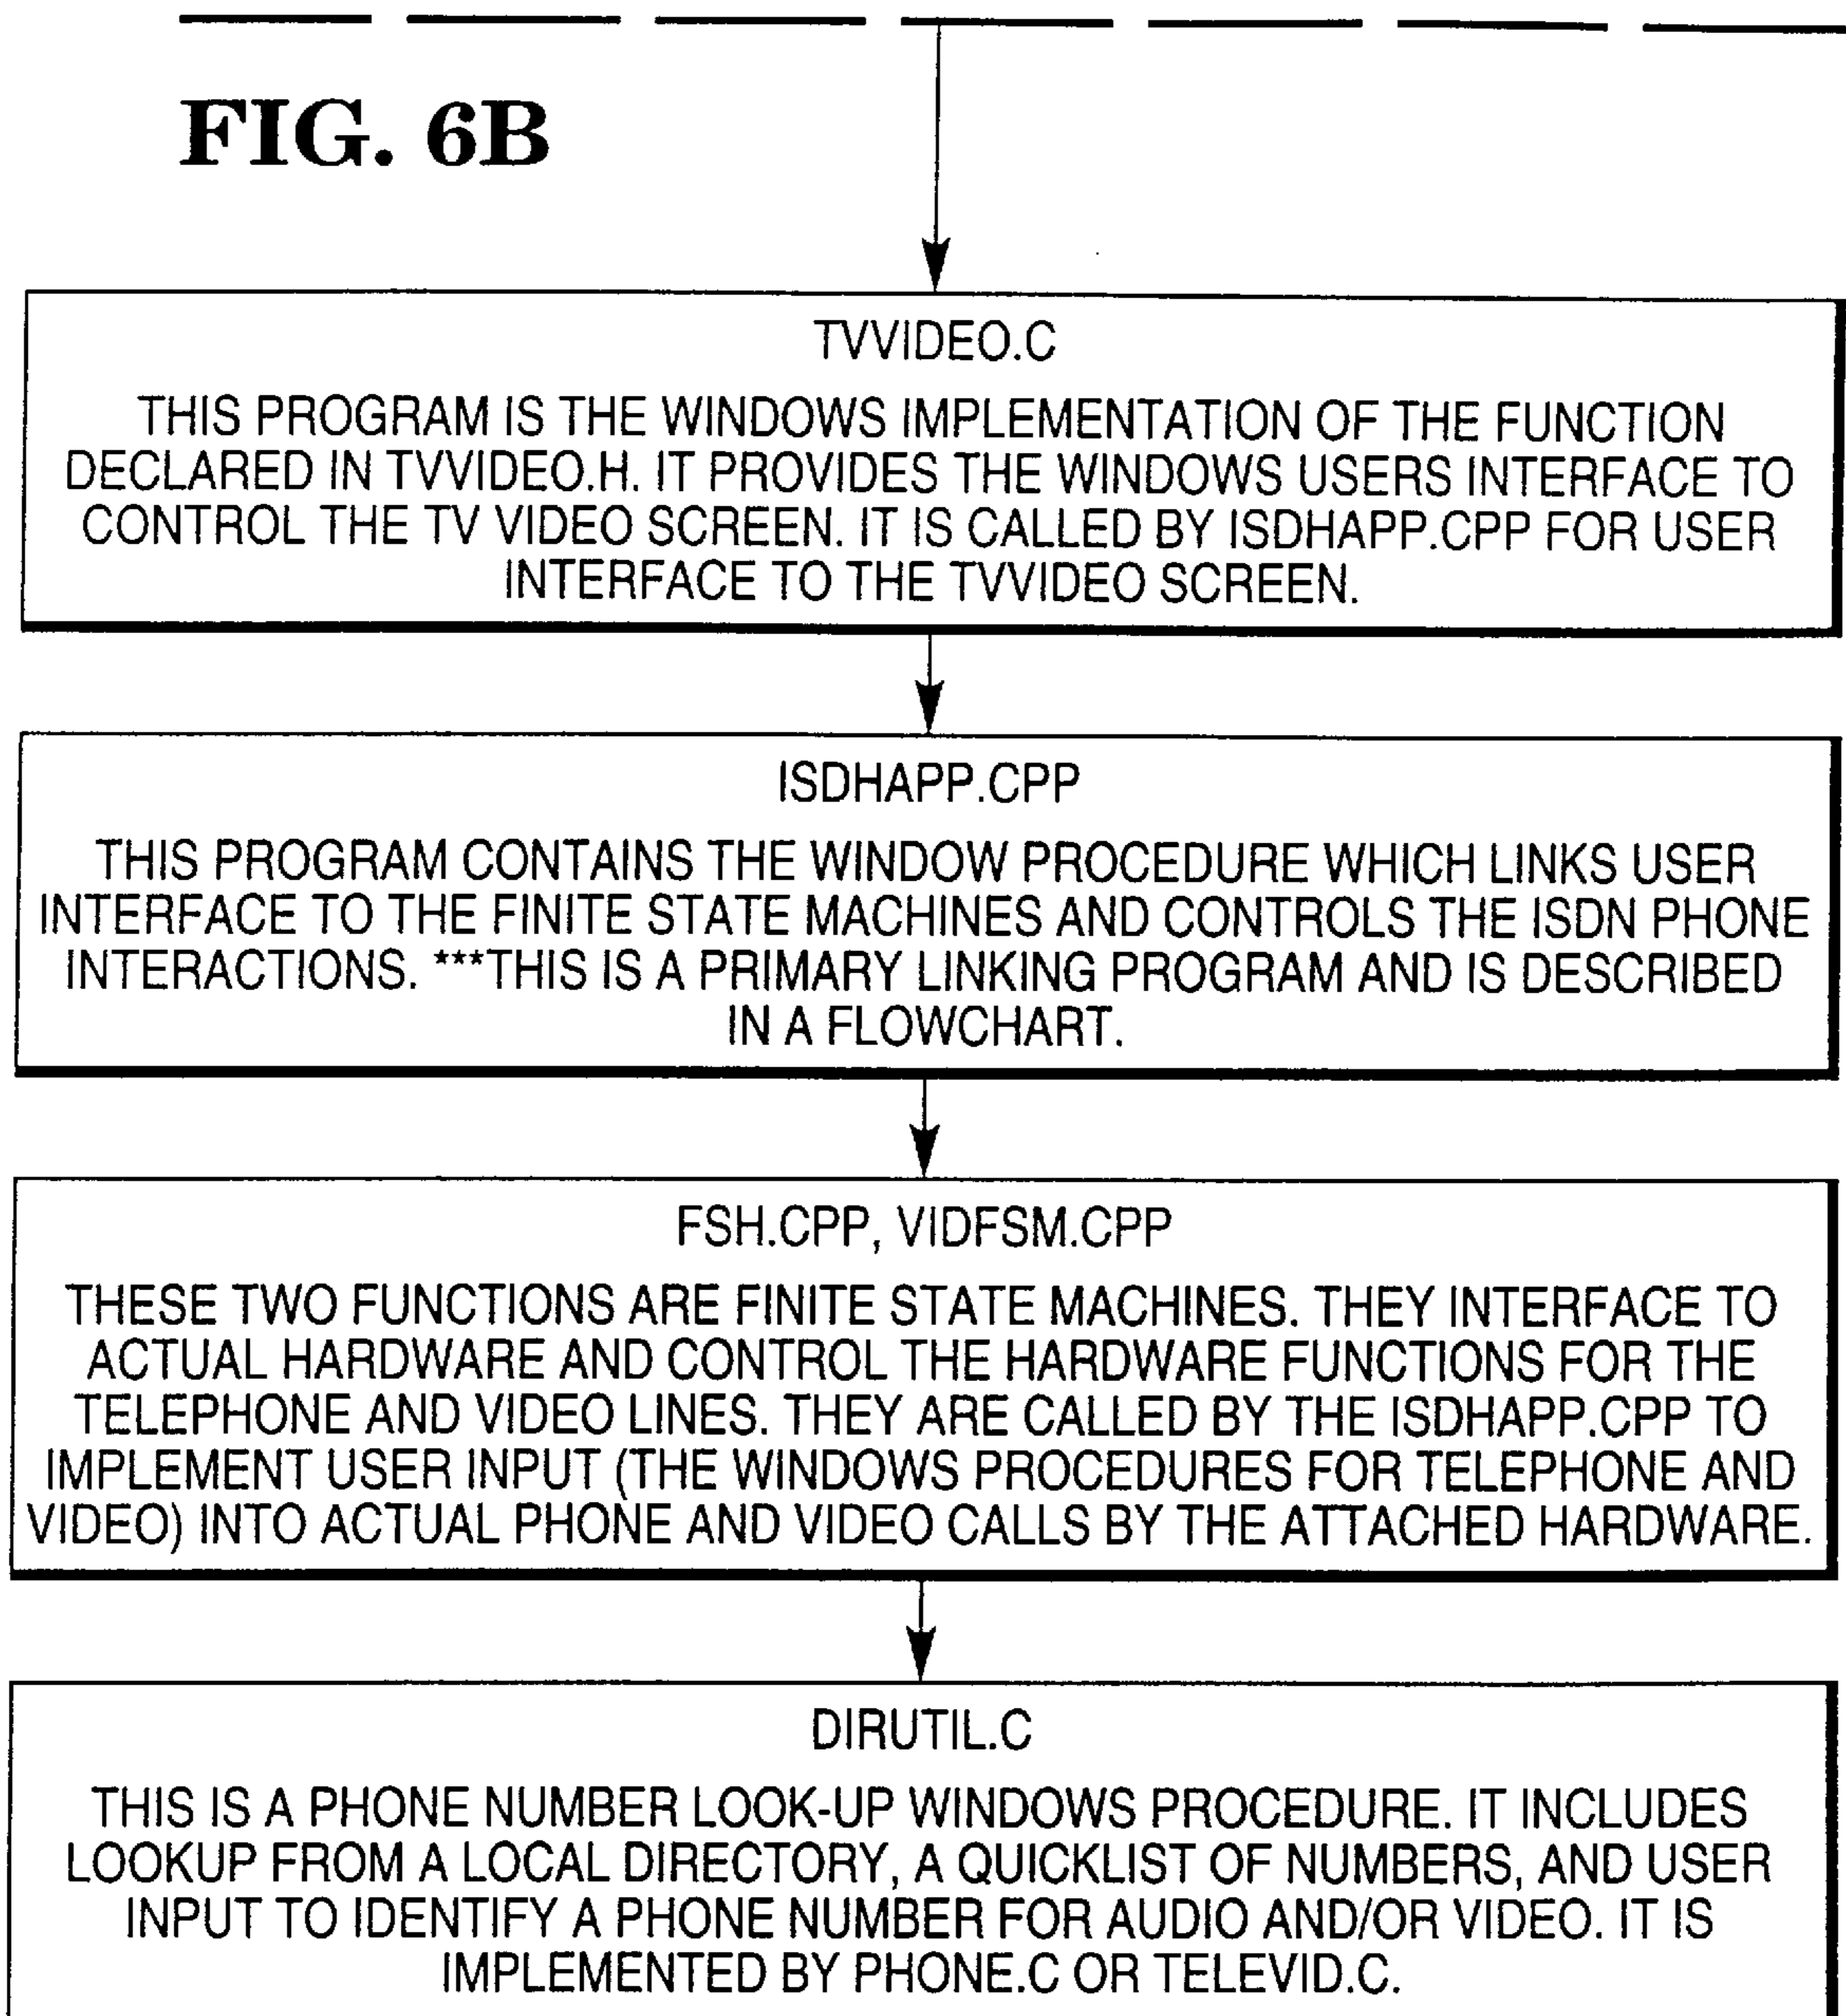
FIG. 6B

TVVIDEO.C

THIS PROGRAM IS THE WINDOWS IMPLEMENTATION OF THE FUNCTION DECLARED IN TVVIDEO.H. IT PROVIDES THE WINDOWS USERS INTERFACE TO CONTROL THE TV VIDEO SCREEN. IT IS CALLED BY ISDHAPP.CPP FOR USER INTERFACE TO THE TVVIDEO SCREEN.

ISDHAPP.CPP

THIS PROGRAM CONTAINS THE WINDOW PROCEDURE WHICH LINKS USER INTERFACE TO THE FINITE STATE MACHINES AND CONTROLS THE ISDN PHONE INTERACTIONS. ***THIS IS A PRIMARY LINKING PROGRAM AND IS DESCRIBED IN A FLOWCHART.

FSH.CPP, VIDFSM.CPP

THESE TWO FUNCTIONS ARE FINITE STATE MACHINES. THEY INTERFACE TO ACTUAL HARDWARE AND CONTROL THE HARDWARE FUNCTIONS FOR THE TELEPHONE AND VIDEO LINES. THEY ARE CALLED BY THE ISDHAPP.CPP TO IMPLEMENT USER INPUT (THE WINDOWS PROCEDURES FOR TELEPHONE AND VIDEO) INTO ACTUAL PHONE AND VIDEO CALLS BY THE ATTACHED HARDWARE.

DIRUTIL.C

THIS IS A PHONE NUMBER LOOK-UP WINDOWS PROCEDURE. IT INCLUDES LOOKUP FROM A LOCAL DIRECTORY, A QUICKLIST OF NUMBERS, AND USER INPUT TO IDENTIFY A PHONE NUMBER FOR AUDIO AND/OR VIDEO. IT IS IMPLEMENTED BY PHONE.C OR TELEVID.C.